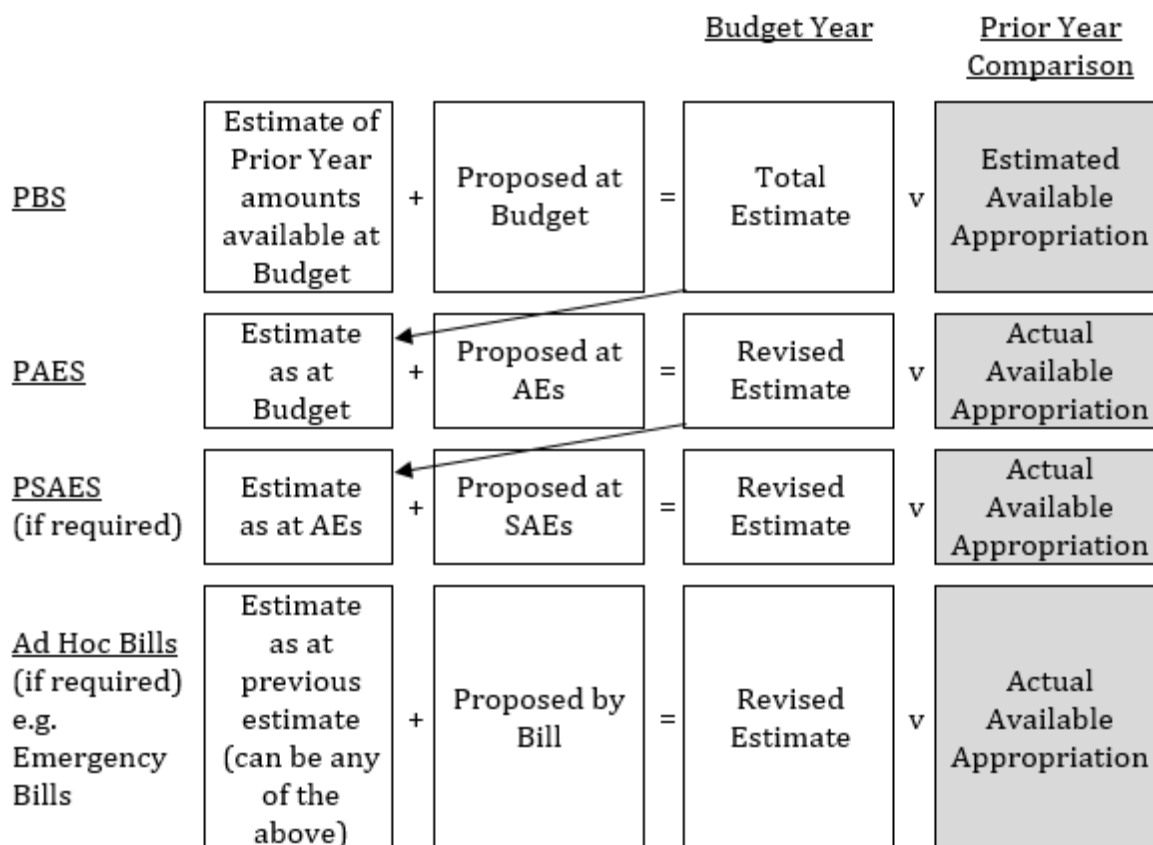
| | | | | | | | | |
|---|---|---|---|---|---|---|---|---|
| | | | | | Budget Year | | Prior Year Comparison |
| PBS | Estimate of Prior Year amounts available at Budget | + | Proposed at Budget | = | Total Estimate | v | Estimated Available Appropriation |
| PAES | Estimate as at Budget | + | Proposed at AEs | = | Revised Estimate | v | Actual Available Appropriation |
| PSAES (if required) | Estimate as at AEs | + | Proposed at SAEs | = | Revised Estimate | v | Actual Available Appropriation |
| Ad Hoc Bills (if required) e.g. Emergency Bills | Estimate as at previous estimate (can be any of the above) | + | Proposed by Bill | = | Revised Estimate | v | Actual Available Appropriation |